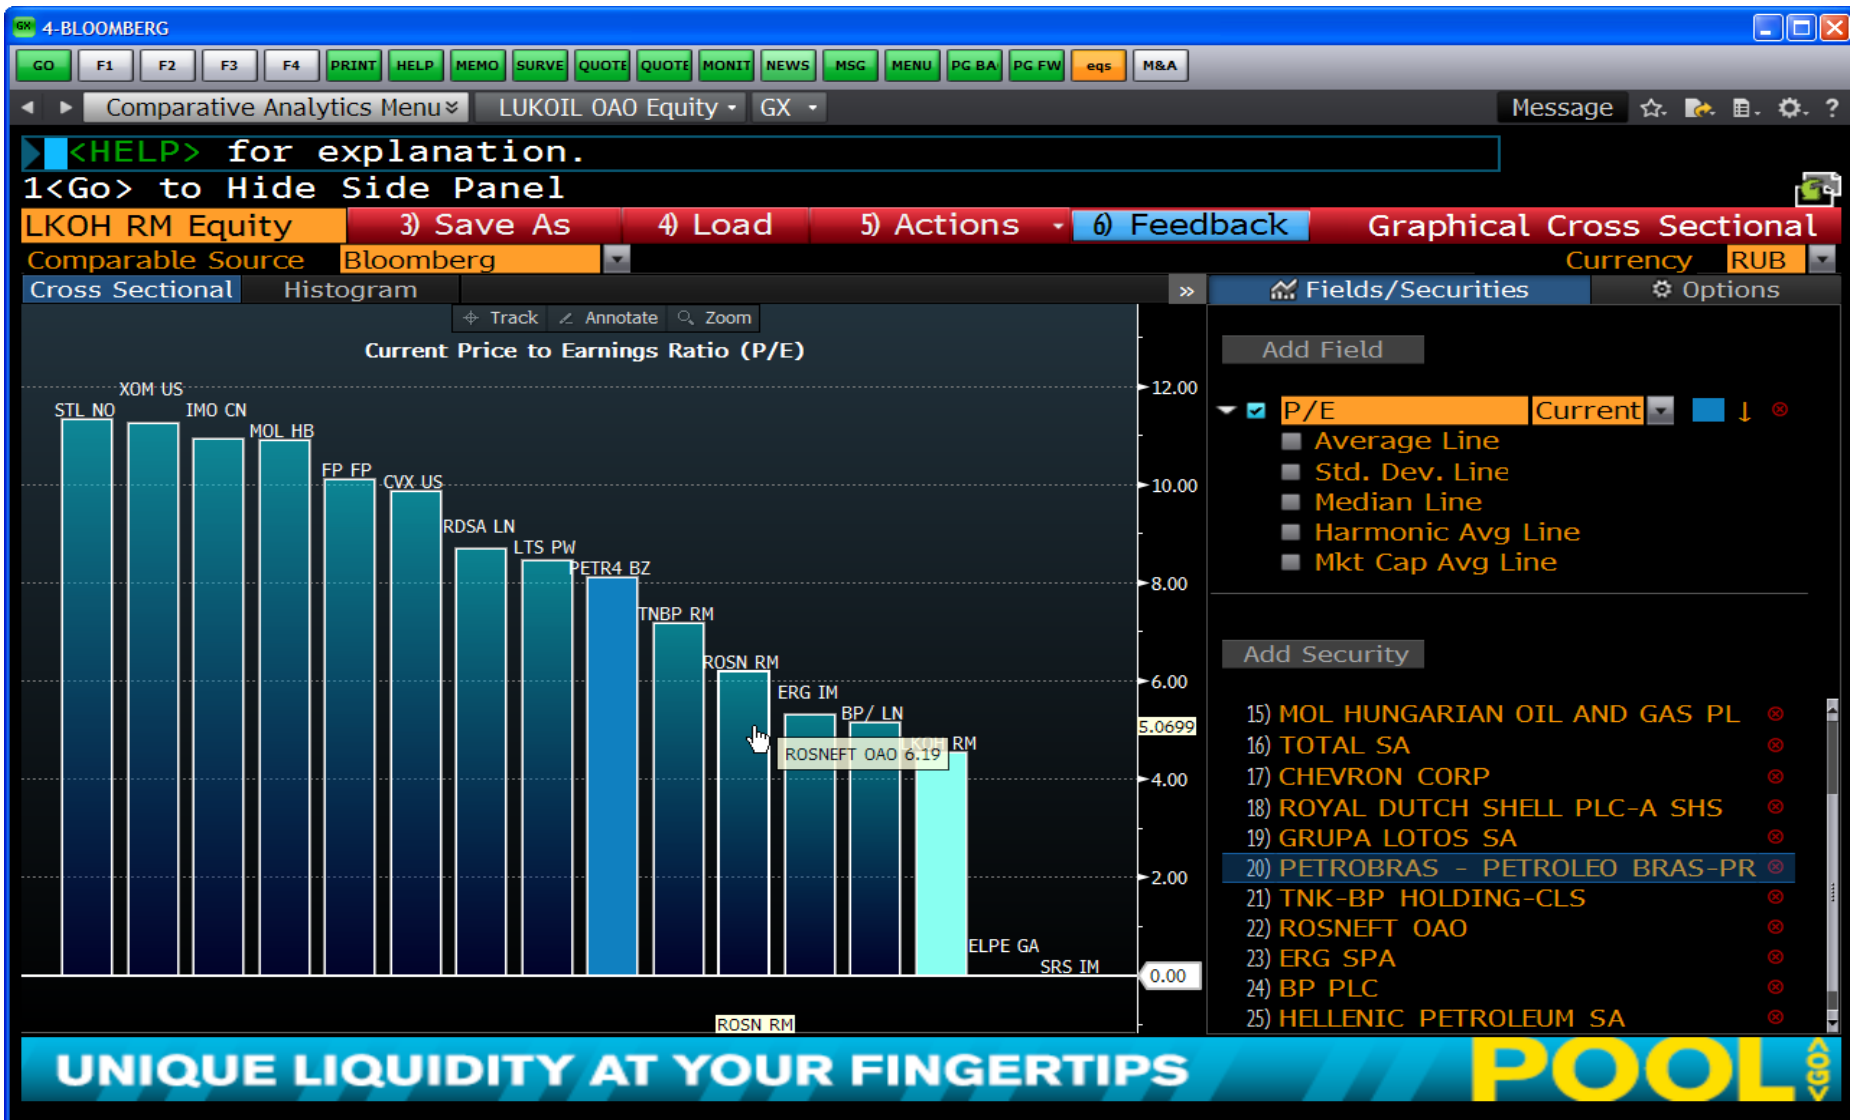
4-BLOOMBERG

GO F1 F2 F3 F4 PRINT HELP MEMO SURVE QUOTE QUOTE MONIT NEWS MSG MENU PG BA PG FW eqs M&A

Comparative Analytics Menu LUKOIL OAO Equity GX Message

<HELP> for explanation.
1<Go> to Hide Side Panel

LKOH RM Equity 3) Save As 4) Load 5) Actions 6) Feedback Graphical Cross Sectional

Comparable Source Bloomberg Currency RUB

Cross Sectional Histogram Fields/Securities Options

Track Annotate Zoom

Current Price to Earnings Ratio (P/E)

STL NO XOM US IMO CN MOL HB FP FP CVX US RDSA LN LTS PW PETR4 BZ TNBP RM ROSN RM ERG IM BP/ LN LKOH RM ELPE GA SRS IM

ROSNEFT OAO 6.19

12.00 10.00 8.00 6.00 5.0699 4.00 2.00 0.00

ROSN RM

Add Field

P/E Current
Average Line
Std. Dev. Line
Median Line
Harmonic Avg Line
Mkt Cap Avg Line

Add Security

15) MOL HUNGARIAN OIL AND GAS PL
16) TOTAL SA
17) CHEVRON CORP
18) ROYAL DUTCH SHELL PLC-A SHS
19) GRUPA LOTOS SA
20) PETROBRAS - PETROLEO BRAS-PR
21) TNK-BP HOLDING-CLS
22) ROSNEFT OAO
23) ERG SPA
24) BP PLC
25) HELLENIC PETROLEUM SA

UNIQUE LIQUIDITY AT YOUR FINGERTIPS POOL <GO>